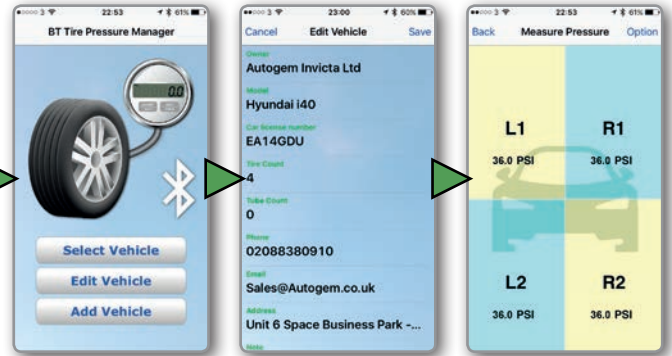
3 22:53 61%

BT Tire Pressure Manager

0.0

Select Vehicle

Edit Vehicle

Add Vehicle

3 23:00 60%

Cancel Edit Vehicle Save

Owner
Autogem Invicta Ltd

Model
Hyundai i40

Car license number
EA14GDU

Tire Count
4

Tube Count
0

Phone
02088380910

Email
Sales@Autogem.co.uk

Address
Unit 6 Space Business Park -...

Note

3 22:53 61%

Back Measure Pressure Option

L1
36.0 PSI

R1
36.0 PSI

L2
36.0 PSI

R2
36.0 PSI